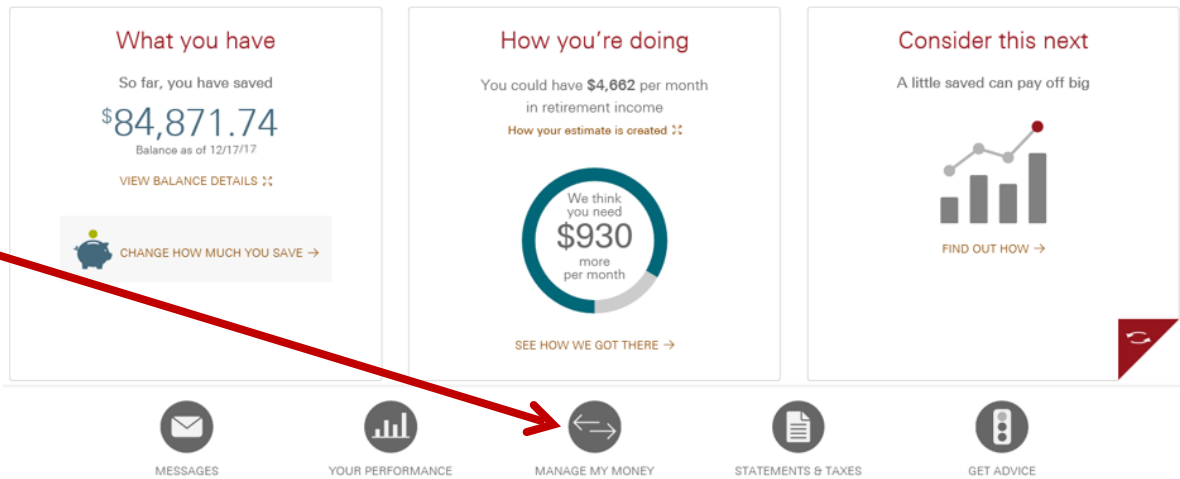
What you have

So far, you have saved

$^\$$84,871.74

Balance as of 12/17/17

VIEW BALANCE DETAILS

CHANGE HOW MUCH YOU SAVE →

How you're doing

You could have **$4,662** per month in retirement income

How your estimate is created

We think you need $930 more per month

SEE HOW WE GOT THERE →

Consider this next

A little saved can pay off big

FIND OUT HOW →

MESSAGES

YOUR PERFORMANCE

MANAGE MY MONEY

STATEMENTS & TAXES

GET ADVICE